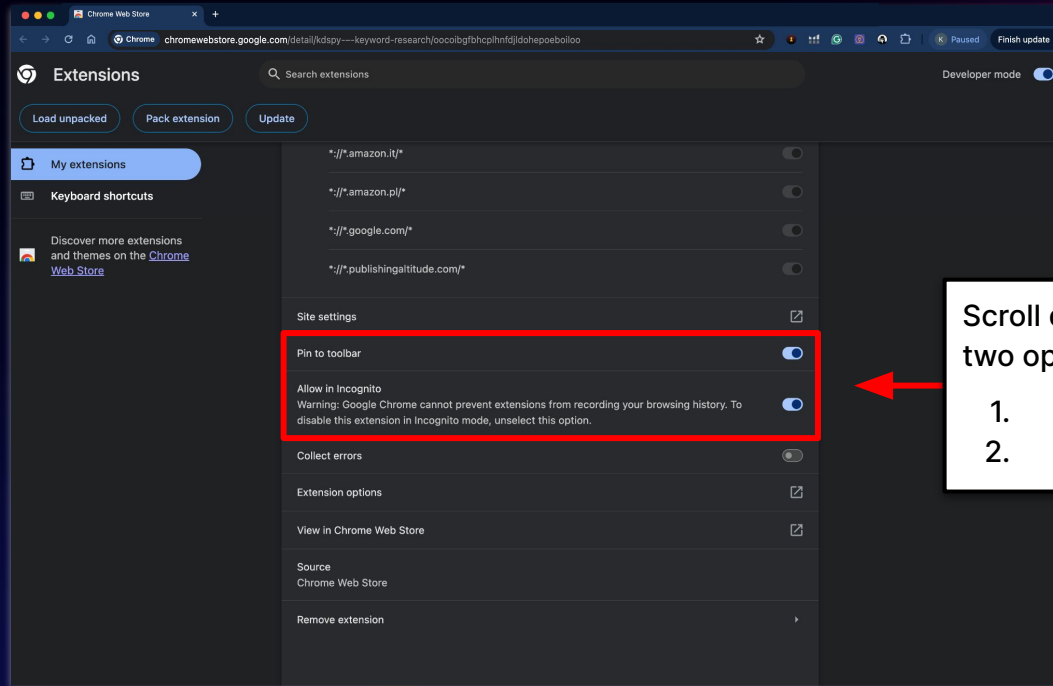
Chrome Web Store

Chrome chromewebstore.google.com/detail/kdspy---keyword-research/oocoibgfbhcplhnfdjldohepoeboiloo

K Paused Finish update

Extensions

Search extensions

Developer mode

Load unpacked Pack extension Update

My extensions

Keyboard shortcuts

Discover more extensions and themes on the Chrome Web Store

*://*.amazon.it/*

*://*.amazon.pl/*

*://*.google.com/*

*://*.publishingaltitude.com/*

Site settings

Pin to toolbar

Allow in Incognito
Warning: Google Chrome cannot prevent extensions from recording your browsing history. To disable this extension in Incognito mode, unselect this option.

Collect errors

Extension options

View in Chrome Web Store

Source
Chrome Web Store

Remove extension

Scroll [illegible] two op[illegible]

1. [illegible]
2. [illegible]